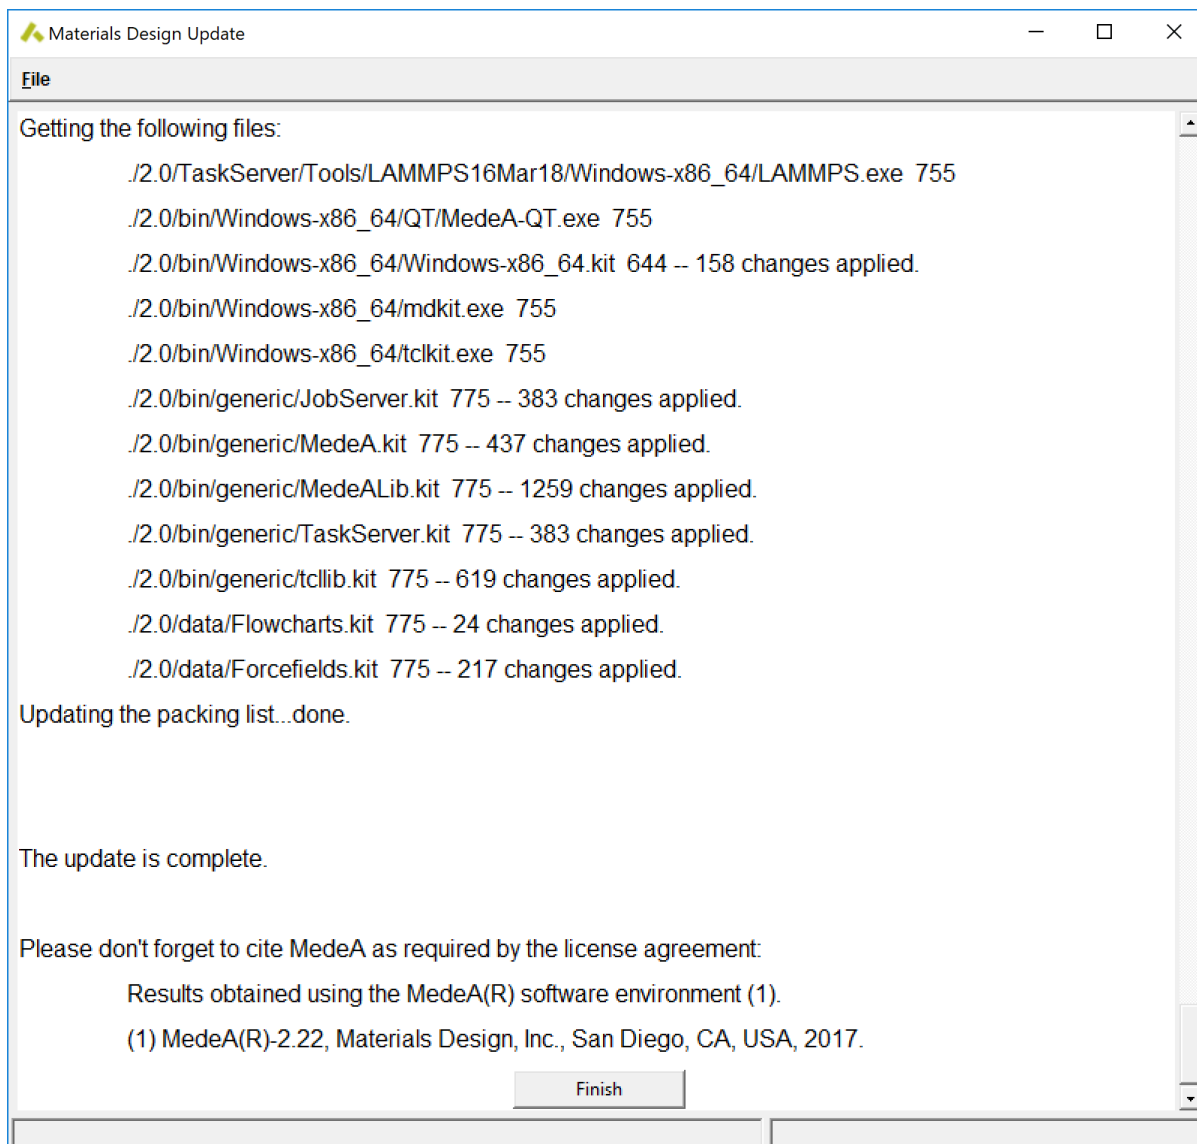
Materials Design Update

File

Getting the following files:

./2.0/TaskServer/Tools/LAMMPS16Mar18/Windows-x86_64/LAMMPS.exe 755

./2.0/bin/Windows-x86_64/QT/MedeA-QT.exe 755

./2.0/bin/Windows-x86_64/Windows-x86_64.kit 644 -- 158 changes applied.

./2.0/bin/Windows-x86_64/mdkit.exe 755

./2.0/bin/Windows-x86_64/tclkit.exe 755

./2.0/bin/generic/JobServer.kit 775 -- 383 changes applied.

./2.0/bin/generic/MedeA.kit 775 -- 437 changes applied.

./2.0/bin/generic/MedeALib.kit 775 -- 1259 changes applied.

./2.0/bin/generic/TaskServer.kit 775 -- 383 changes applied.

./2.0/bin/generic/tcllib.kit 775 -- 619 changes applied.

./2.0/data/Flowcharts.kit 775 -- 24 changes applied.

./2.0/data/Forcefields.kit 775 -- 217 changes applied.

Updating the packing list...done.

The update is complete.

Please don't forget to cite MedeA as required by the license agreement:

Results obtained using the MedeA(R) software environment (1).

(1) MedeA(R)-2.22, Materials Design, Inc., San Diego, CA, USA, 2017.

Finish